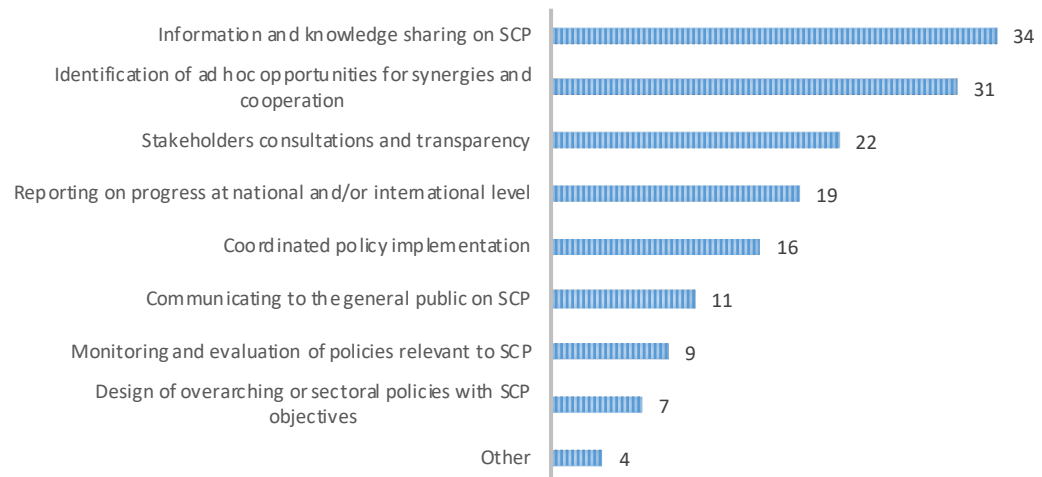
Information and knowledge sharing on SCP 34
Identification of ad hoc opportunities for synergies and cooperation 31
Stakeholders consultations and transparency 22
Reporting on progress at national and/or international level 19
Coordinated policy implementation 16
Communicating to the general public on SCP 11
Monitoring and evaluation of policies relevant to SCP 9
Design of overarching or sectoral policies with SCP objectives 7
Other 4